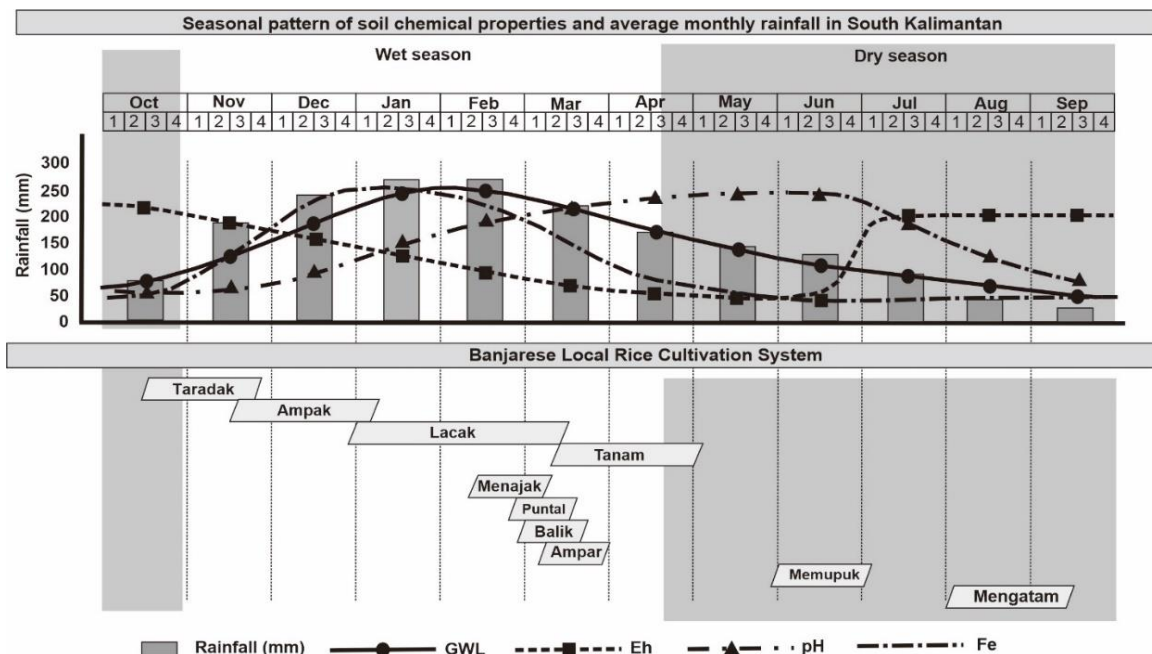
Seasonal pattern of soil chemical properties and average monthly rainfall in South Kalimantan

Wet season

Dry season

| Oct | | | | Nov | | | | Dec | | | | Jan | | | | Feb | | | | Mar | | | | Apr | | | | May | | | | Jun | | | | Jul | | | | Aug | | | | Sep | | | |
|---|---|---|---|---|---|---|---|---|---|---|---|---|---|---|---|---|---|---|---|---|---|---|---|---|---|---|---|---|---|---|---|---|---|---|---|---|---|---|---|---|---|---|---|---|---|---|---|
| 1 | 2 | 3 | 4 | 1 | 2 | 3 | 4 | 1 | 2 | 3 | 4 | 1 | 2 | 3 | 4 | 1 | 2 | 3 | 4 | 1 | 2 | 3 | 4 | 1 | 2 | 3 | 4 | 1 | 2 | 3 | 4 | 1 | 2 | 3 | 4 | 1 | 2 | 3 | 4 | 1 | 2 | 3 | 4 | 1 | 2 | 3 | 4 |

Rainfall (mm)
300
250
200
150
100
50
0

Banjarese Local Rice Cultivation System

Taradak
Ampak
Lacak
Tanam
Menajak
Puntal
Balik
Ampar
Memupuk
Mengatam

Rainfall (mm) GWL Eh pH Fe